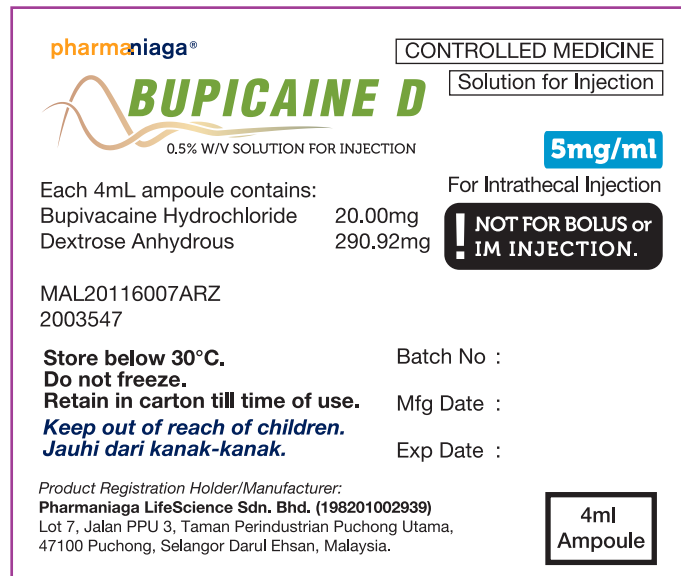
pharmaniaga®

CONTROLLED MEDICINE

Solution for Injection

BUPICAINE D

0.5% W/V SOLUTION FOR INJECTION

5mg/ml

Each 4mL ampoule contains:
Bupivacaine Hydrochloride 20.00mg
Dextrose Anhydrous 290.92mg

For Intrathecal Injection

! NOT FOR BOLUS or IM INJECTION.

MAL20116007ARZ
2003547

Store below 30°C.
Do not freeze.
Retain in carton till time of use.
Keep out of reach of children.
Jauhi dari kanak-kanak.

Batch No :

Mfg Date :

Exp Date :

Product Registration Holder/Manufacturer:
Pharmaniaga LifeScience Sdn. Bhd. (198201002939)
Lot 7, Jalan PPU 3, Taman Perindustrian Puchong Utama, 47100 Puchong, Selangor Darul Ehsan, Malaysia.

4ml
Ampoule